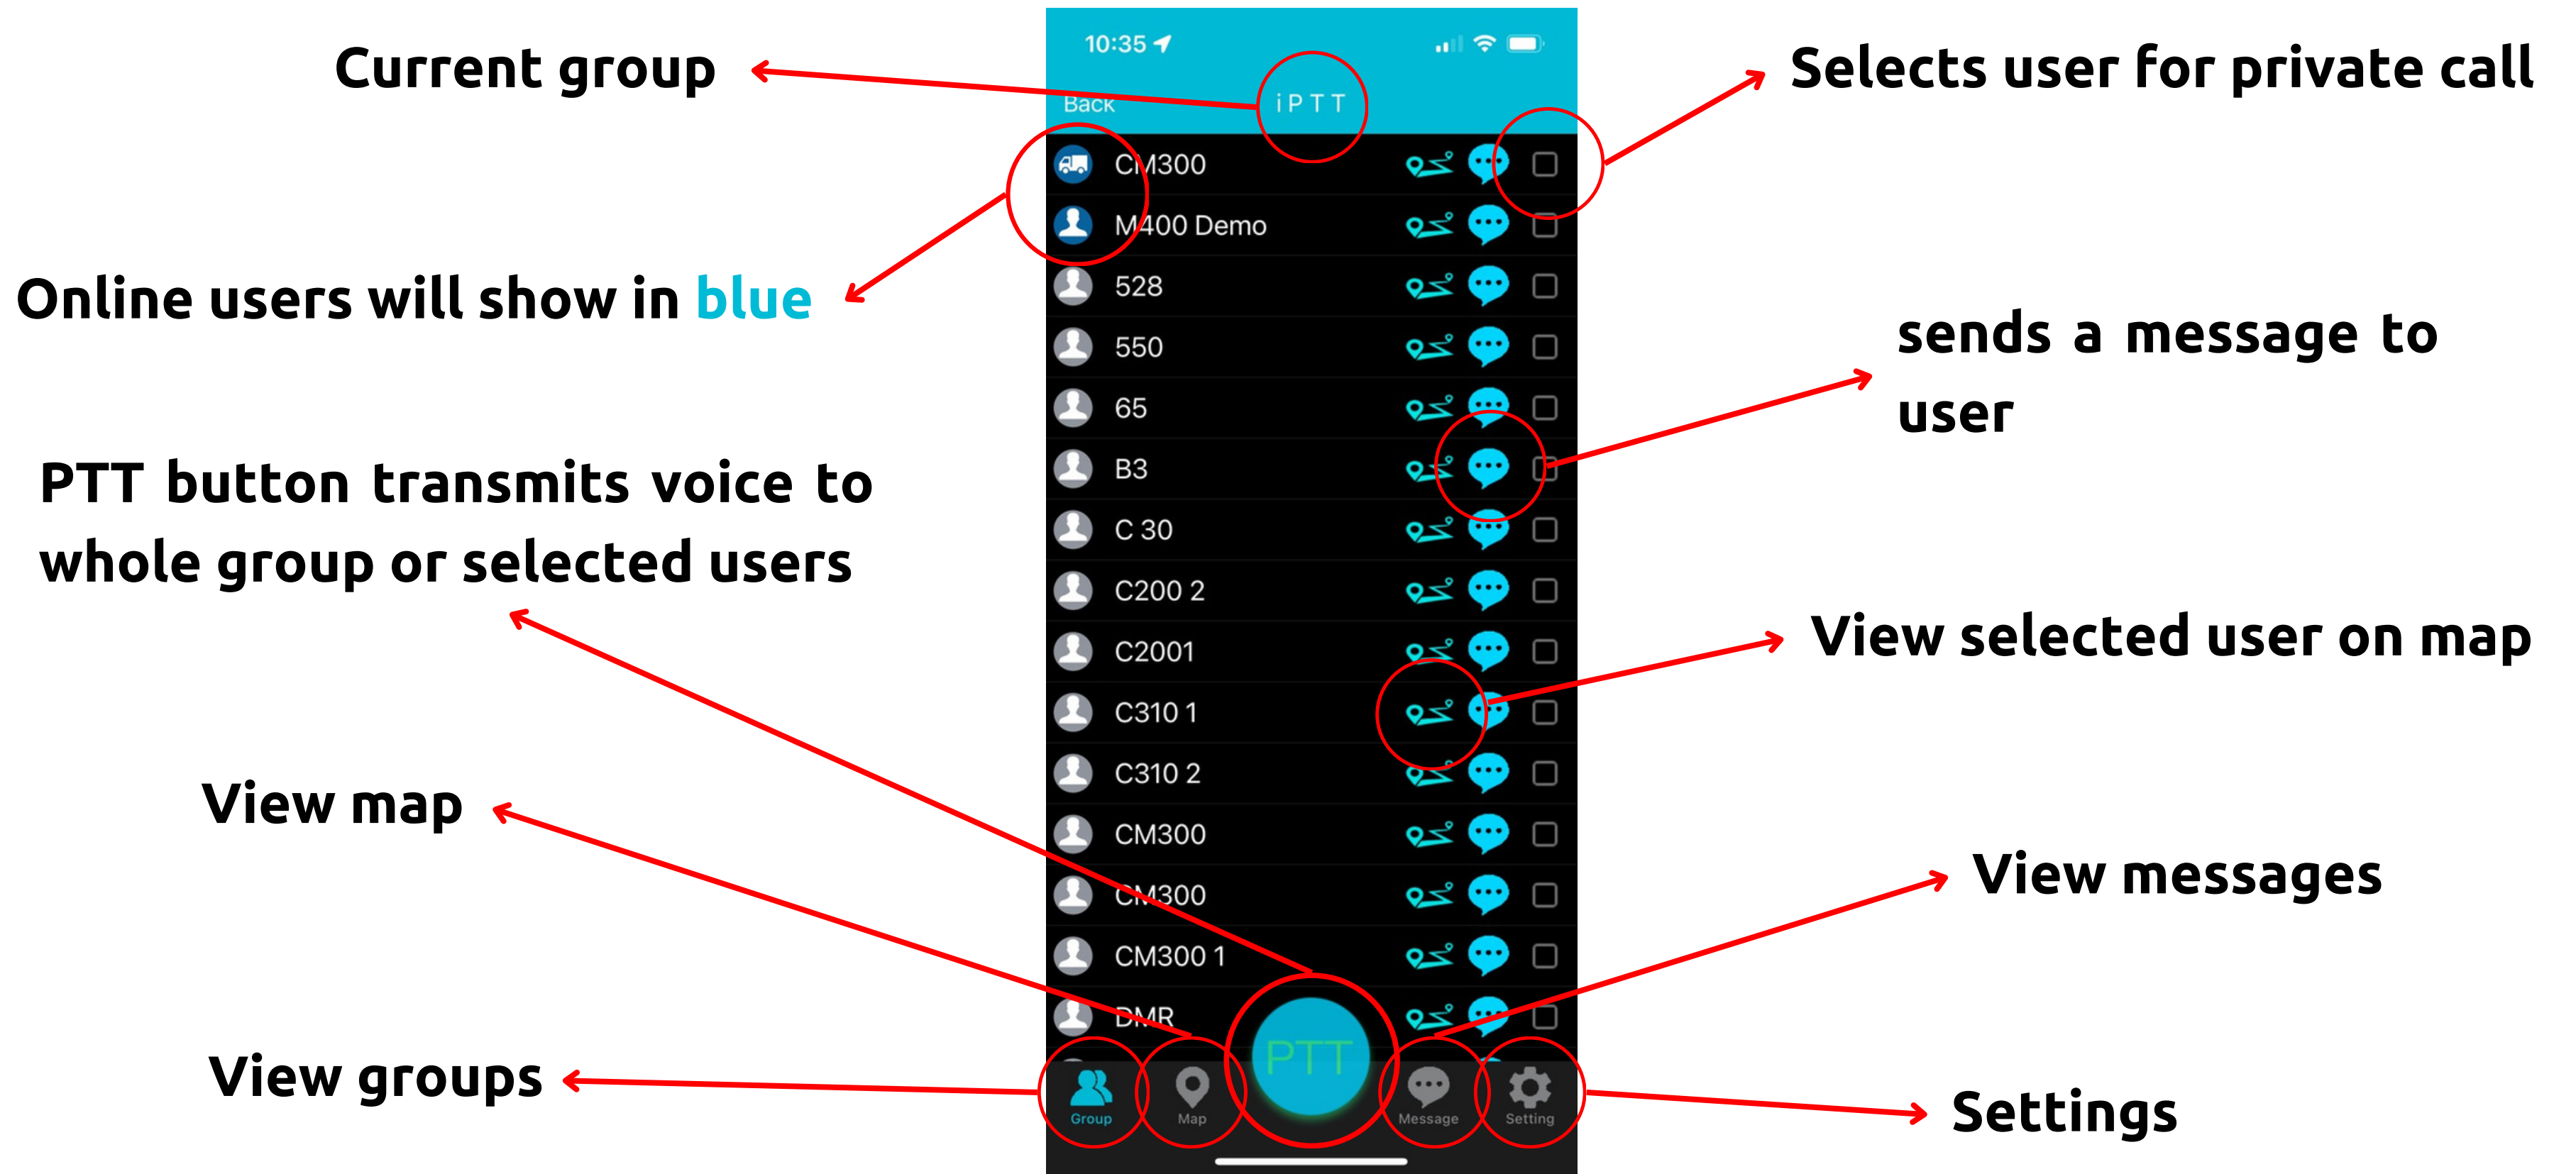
Current group

Selects user for private call

10:35

Back

iPTT

CM300

M400 Demo

528

550

65

B3

C 30

C200 2

C2001

C310 1

C310 2

CM300

CM300

CM300 1

DMR

PTT

Group

Map

Message

Setting

Online users will show in blue

sends a message to user

PTT button transmits voice to whole group or selected users

View selected user on map

View map

View messages

View groups

Settings